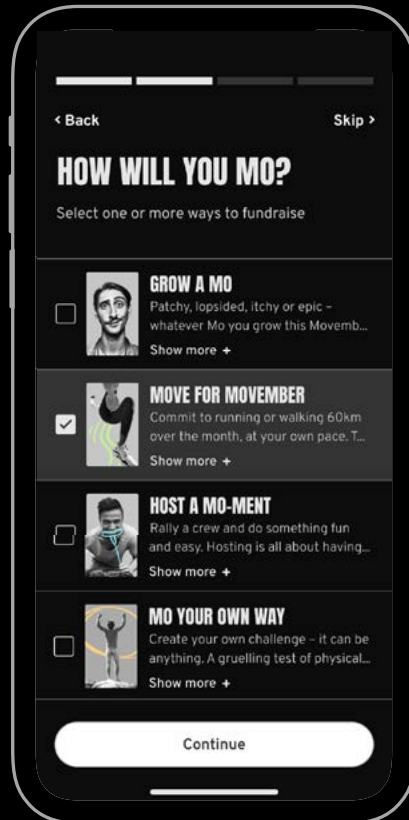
< Back

Skip >

HOW WILL YOU MO?

Select one or more ways to fundraise

GROW A MO

Patchy, lopsided, itchy or epic – whatever Mo you grow this Movemb...

Show more +

MOVE FOR MOVEMBER

Commit to running or walking 60km over the month, at your own pace. T...

Show more +

HOST A MO-MENT

Rally a crew and do something fun and easy. Hosting is all about having...

Show more +

MO YOUR OWN WAY

Create your own challenge – it can be anything. A gruelling test of physical...

Show more +

Continue